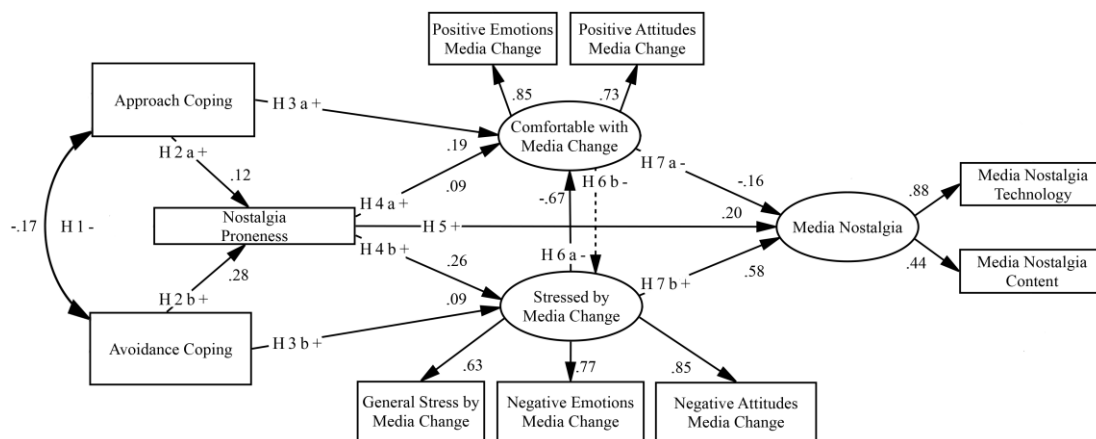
Positive Emotions Media Change

Positive Attitudes Media Change

Approach Coping

H 3 a +

.85

.73

Comfortable with Media Change

H 2 a +

.12

.19

.09

H 6 b -

H 7 a -

-.16

Media Nostalgia Technology

.88

-.17

H 1 -

Nostalgia Proneness

H 4 a +

H 5 +

-.67

.20

Media Nostalgia

H 4 b +

H 6 a -

.26

.28

H 2 b +

H 7 b +

.58

.44

Media Nostalgia Content

.09

Stressed by Media Change

Avoidance Coping

H 3 b +

.63

.77

.85

General Stress by Media Change

Negative Emotions Media Change

Negative Attitudes Media Change